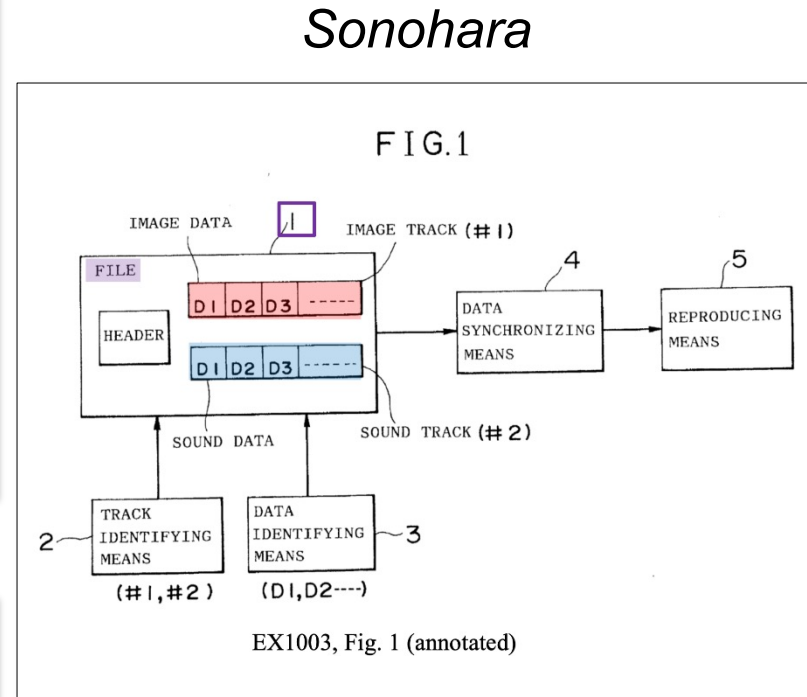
Sonohara

FIG.1

IMAGE DATA

1

IMAGE TRACK (#1)

FILE

HEADER

D1 | D2 | D3 | -----

D1 | D2 | D3 | -----

SOUND DATA

SOUND TRACK (#2)

4

DATA SYNCHRONIZING MEANS

5

REPRODUCING MEANS

2

TRACK IDENTIFYING MEANS

(#1,#2)

DATA IDENTIFYING MEANS

3

(D1,D2----)

EX1003, Fig. 1 (annotated)